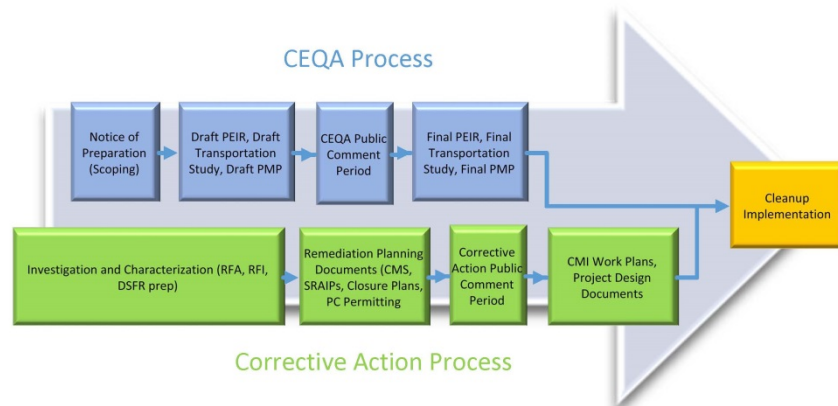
CEQA Process

Notice of Preparation (Scoping)

Draft PEIR, Draft Transportation Study, Draft PMP

CEQA Public Comment Period

Final PEIR, Final Transportation Study, Final PMP

Cleanup Implementation

Investigation and Characterization (RFA, RFI, DSFR prep)

Remediation Planning Documents (CMS, SRAIPs, Closure Plans, PC Permitting

Corrective Action Public Comment Period

CMI Work Plans, Project Design Documents

Corrective Action Process